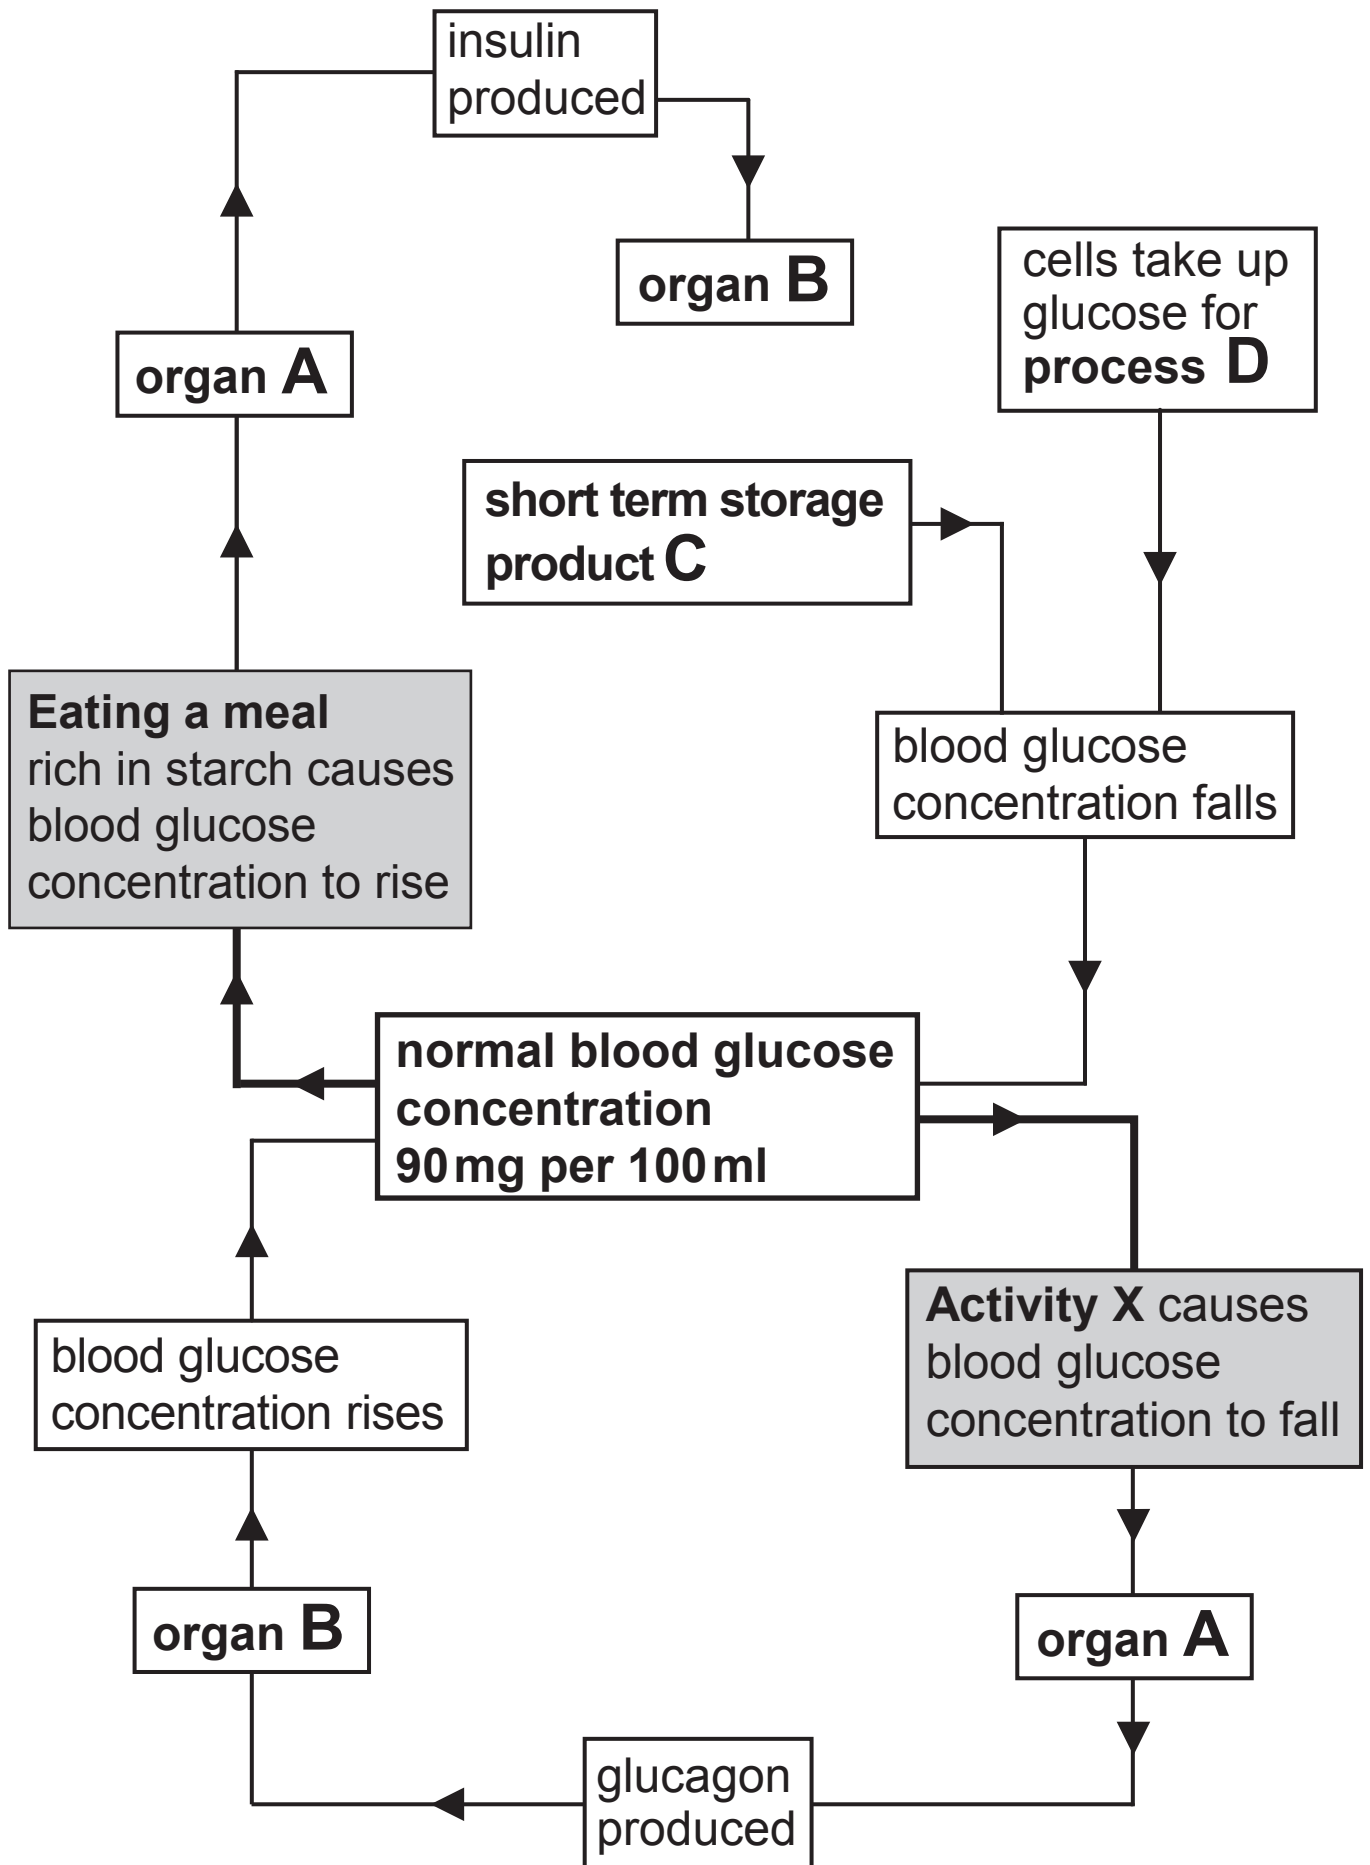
insulin produced

organ B

organ A

cells take up glucose for **process D**

**short term storage product C**

**Eating a meal** rich in starch causes blood glucose concentration to rise

blood glucose concentration falls

**normal blood glucose concentration 90 mg per 100 ml**

blood glucose concentration rises

**Activity X** causes blood glucose concentration to fall

organ B

organ A

glucagon produced